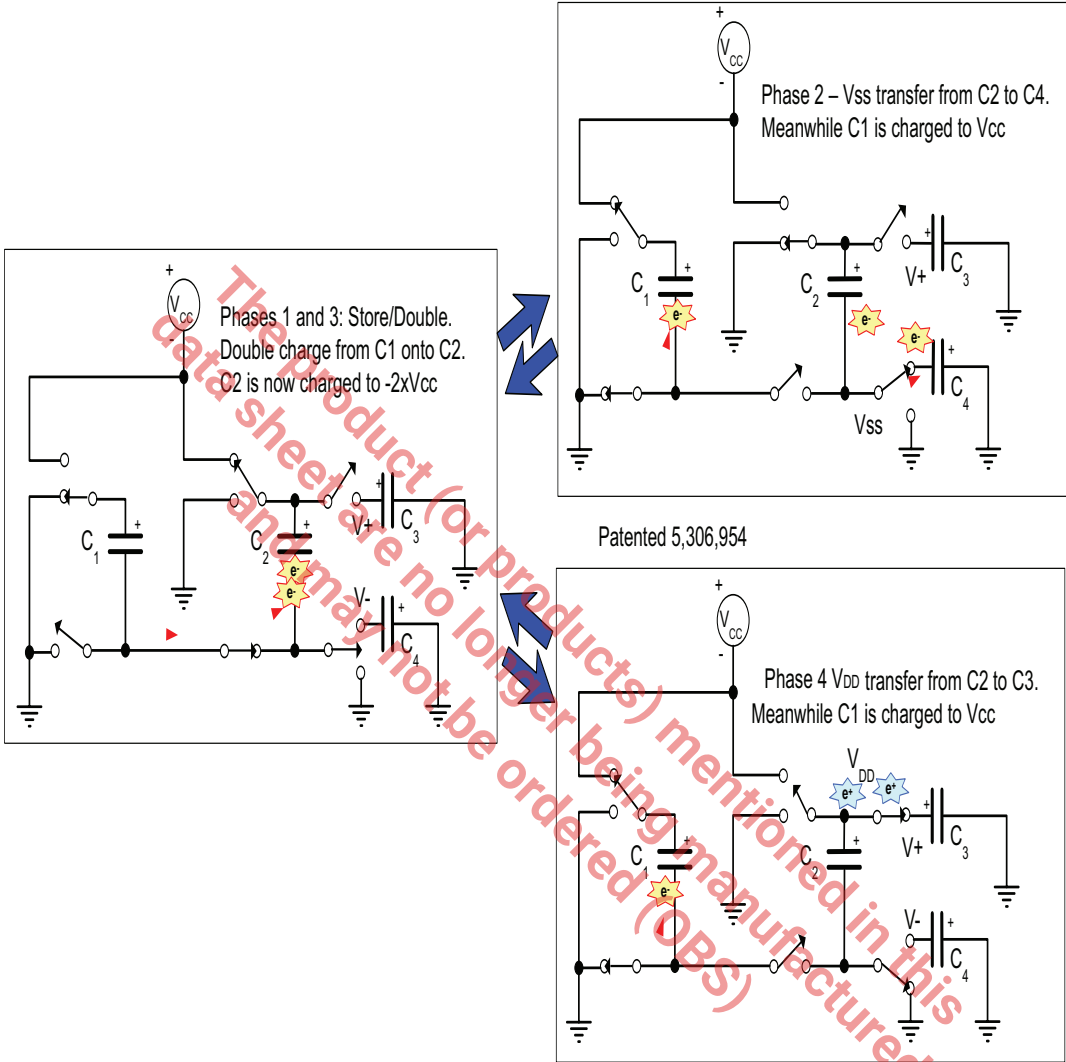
+
$V_{CC}$
-
Phase 2 – Vss transfer from C2 to C4. Meanwhile C1 is charged to Vcc

+
$C_1$
$e^-$
+
$C_2$
$e^-$
+
V+
$C_3$
$e^-$
+
$C_4$
Vss

+
$V_{CC}$
-
Phases 1 and 3: Store/Double. Double charge from C1 onto C2. C2 is now charged to -2xVcc

+
$C_1$
+
$C_2$
$e^-$
$e^-$
+
V+
$C_3$
V-
+
$C_4$

Patented 5,306,954

+
$V_{CC}$
-
Phase 4 $V_{DD}$ transfer from C2 to C3. Meanwhile C1 is charged to Vcc

$V_{DD}$
$e^+$
$e^+$
+
$C_1$
$e^-$
+
$C_2$
+
V+
$C_3$
V-
+
$C_4$

The product (or products) mentioned in this data sheet are no longer being manufactured and may not be ordered (OBS)